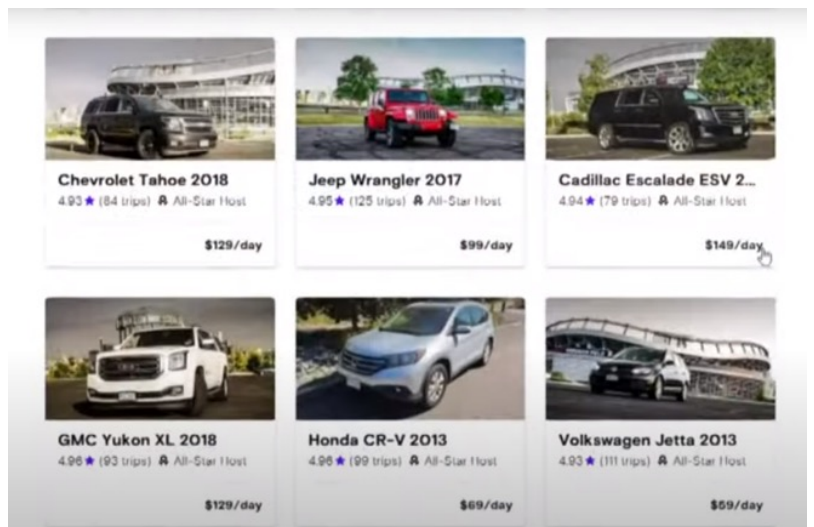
Chevrolet Tahoe 2018
4.93 ★ (84 trips) All-Star Host
$129/day

Jeep Wrangler 2017
4.95 ★ (125 trips) All-Star Host
$99/day

Cadillac Escalade ESV 2...
4.94 ★ (79 trips) All-Star Host
$149/day

GMC Yukon XL 2018
4.96 ★ (93 trips) All-Star Host
$129/day

Honda CR-V 2013
4.96 ★ (99 trips) All-Star Host
$69/day

Volkswagen Jetta 2013
4.93 ★ (111 trips) All-Star Host
$59/day